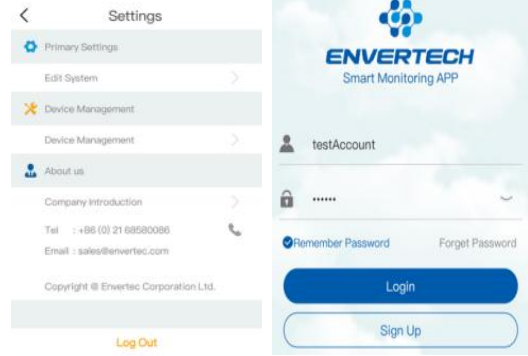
Settings

Primary Settings

Edit System

Device Management

Device Management

About us

Company Introduction

Tel : +86 (0) 21 68580086

Email : sales@envertec.com

Copyright @ Envertec Corporation Ltd.

Log Out

ENVERTECH

Smart Monitoring APP

testAccount

······

Remember Password

Forget Password

Login

Sign Up